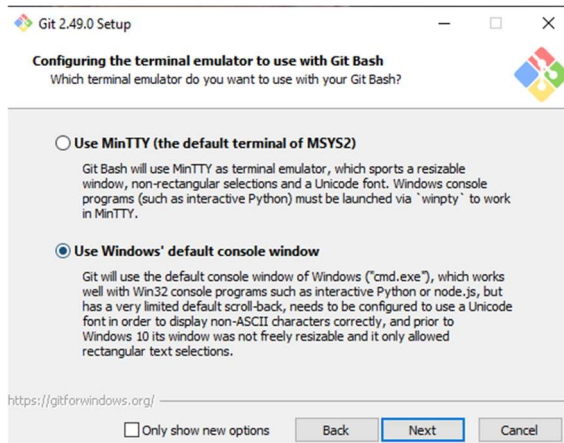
Git 2.49.0 Setup

Configuring the terminal emulator to use with Git Bash
Which terminal emulator do you want to use with your Git Bash?

Use MinTTY (the default terminal of MSYS2)

Git Bash will use MinTTY as terminal emulator, which sports a resizable window, non-rectangular selections and a Unicode font. Windows console programs (such as interactive Python) must be launched via `winpty` to work in MinTTY.

Use Windows' default console window

Git will use the default console window of Windows ("cmd.exe"), which works well with Win32 console programs such as interactive Python or node.js, but has a very limited default scroll-back, needs to be configured to use a Unicode font in order to display non-ASCII characters correctly, and prior to Windows 10 its window was not freely resizable and it only allowed rectangular text selections.

https://gitforwindows.org/

Only show new options

Back

Next

Cancel